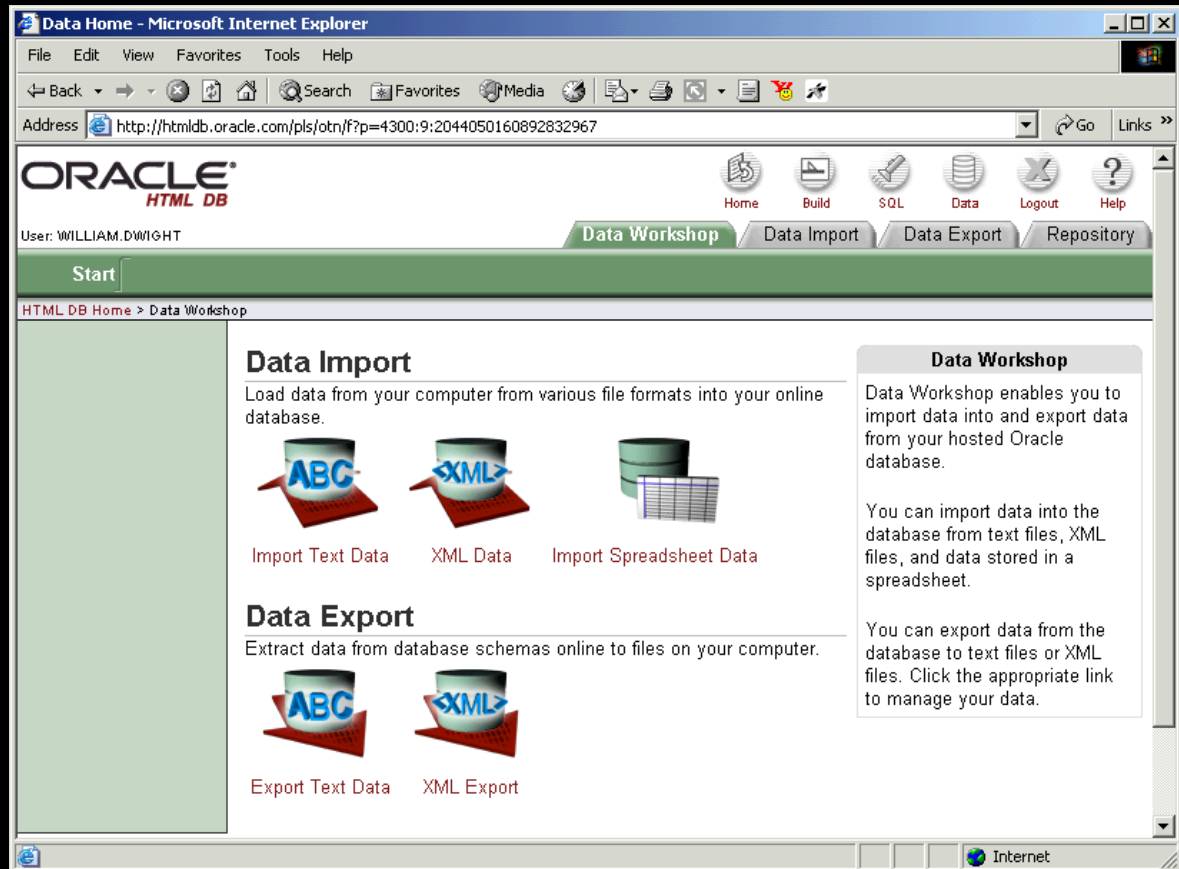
Data Home - Microsoft Internet Explorer

File Edit View Favorites Tools Help

Back Search Favorites Media

Address http://htmldb.oracle.com/pls/otn/f?p=4300:9:2044050160892832967 Go Links

ORACLE HTML DB

Home Build SQL Data Logout Help

User: WILLIAM.DWIGHT

Data Workshop Data Import Data Export Repository

Start

HTML DB Home > Data Workshop

Data Import

Load data from your computer from various file formats into your online database.

ABC XML

Import Text Data XML Data Import Spreadsheet Data

Data Export

Extract data from database schemas online to files on your computer.

ABC XML

Export Text Data XML Export

Data Workshop

Data Workshop enables you to import data into and export data from your hosted Oracle database.

You can import data into the database from text files, XML files, and data stored in a spreadsheet.

You can export data from the database to text files or XML files. Click the appropriate link to manage your data.

Internet